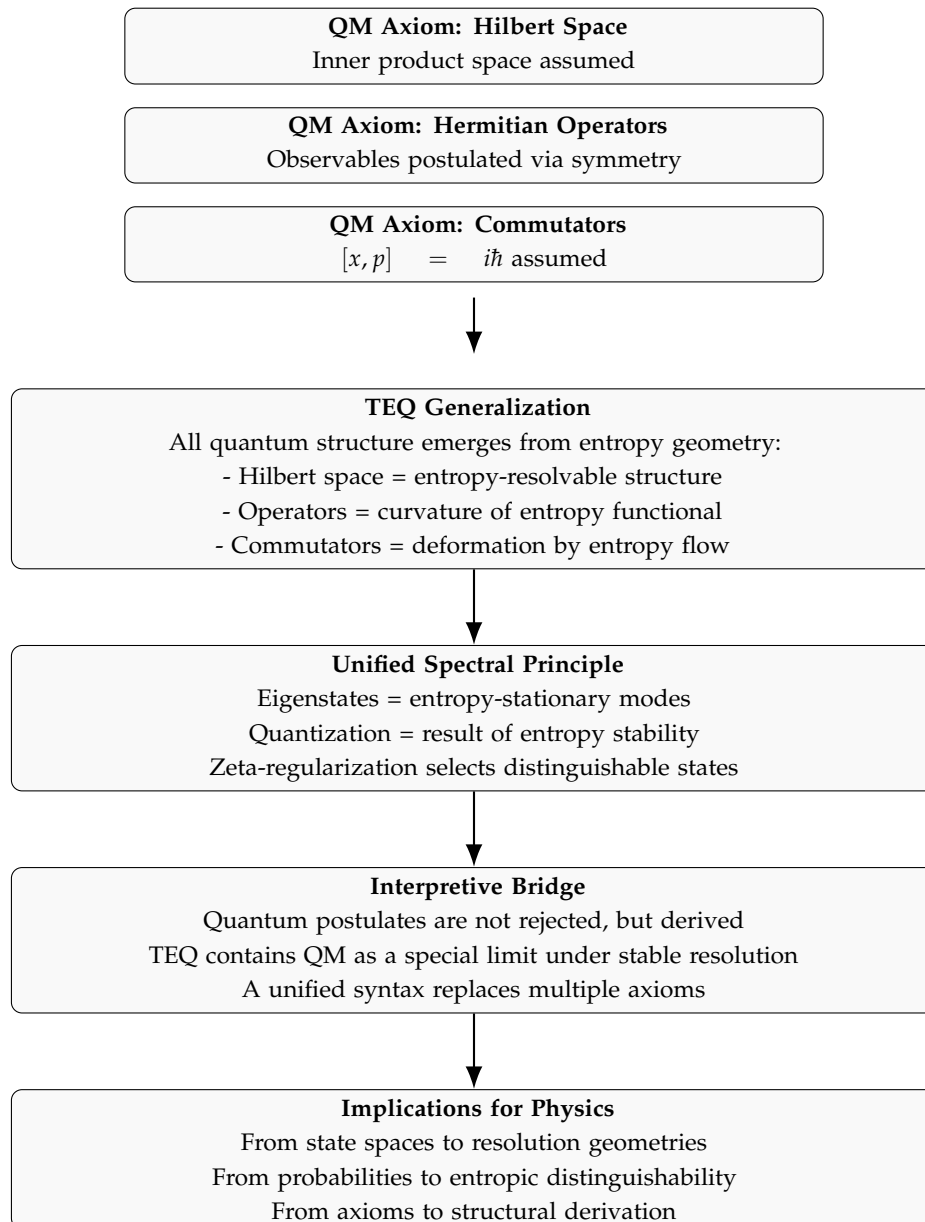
**QM Axiom: Hilbert Space**
Inner product space assumed

**QM Axiom: Hermitian Operators**
Observables postulated via symmetry

**QM Axiom: Commutators**
$[x, p] = i\hbar$ assumed

**TEQ Generalization**
All quantum structure emerges from entropy geometry:
- Hilbert space = entropy-resolvable structure
- Operators = curvature of entropy functional
- Commutators = deformation by entropy flow

**Unified Spectral Principle**
Eigenstates = entropy-stationary modes
Quantization = result of entropy stability
Zeta-regularization selects distinguishable states

**Interpretive Bridge**
Quantum postulates are not rejected, but derived
TEQ contains QM as a special limit under stable resolution
A unified syntax replaces multiple axioms

**Implications for Physics**
From state spaces to resolution geometries
From probabilities to entropic distinguishability
From axioms to structural derivation